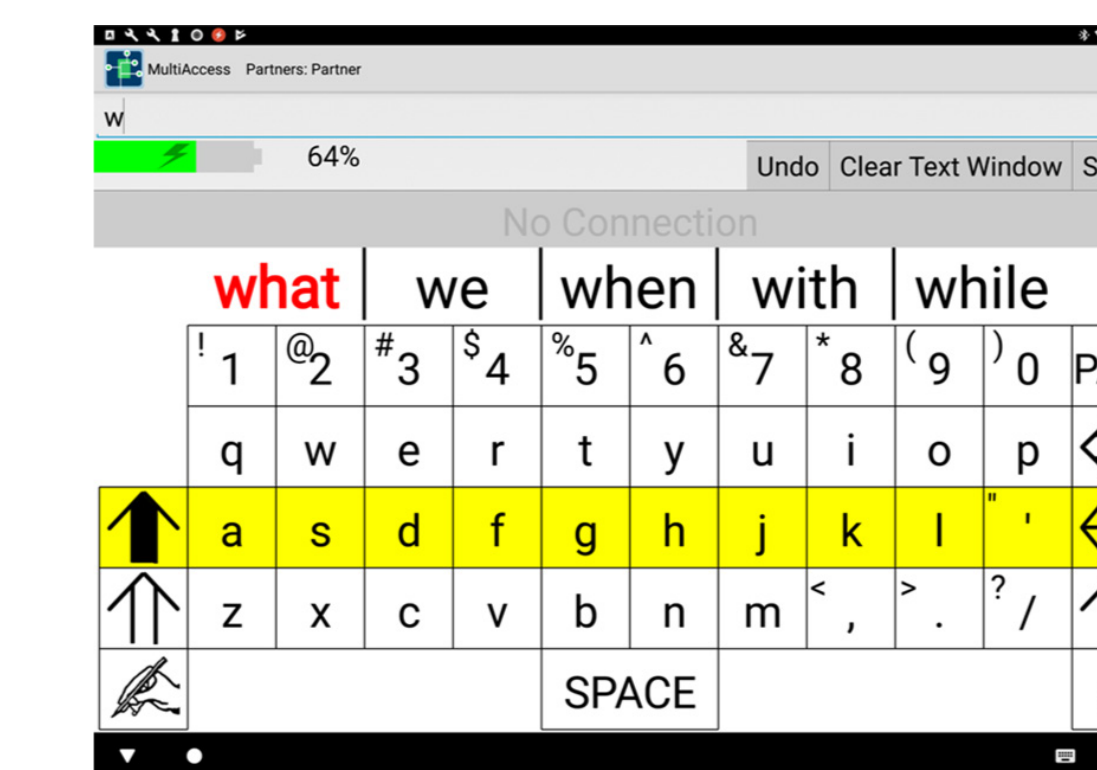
MultiAccess Partners: Partner

w

64%

Undo | Clear Text Window | S

No Connection

what | we | when | with | while

| ! 1 | @ 2 | # 3 | $ 4 | % 5 | ^ 6 | & 7 | * 8 | ( 9 | ) 0 | P |
|---|---|---|---|---|---|---|---|---|---|---|
| q | w | e | r | t | y | u | i | o | p | |
| a | s | d | f | g | h | j | k | l | " ' | |
| z | x | c | v | b | n | m | < , | > . | ? / | |

SPACE